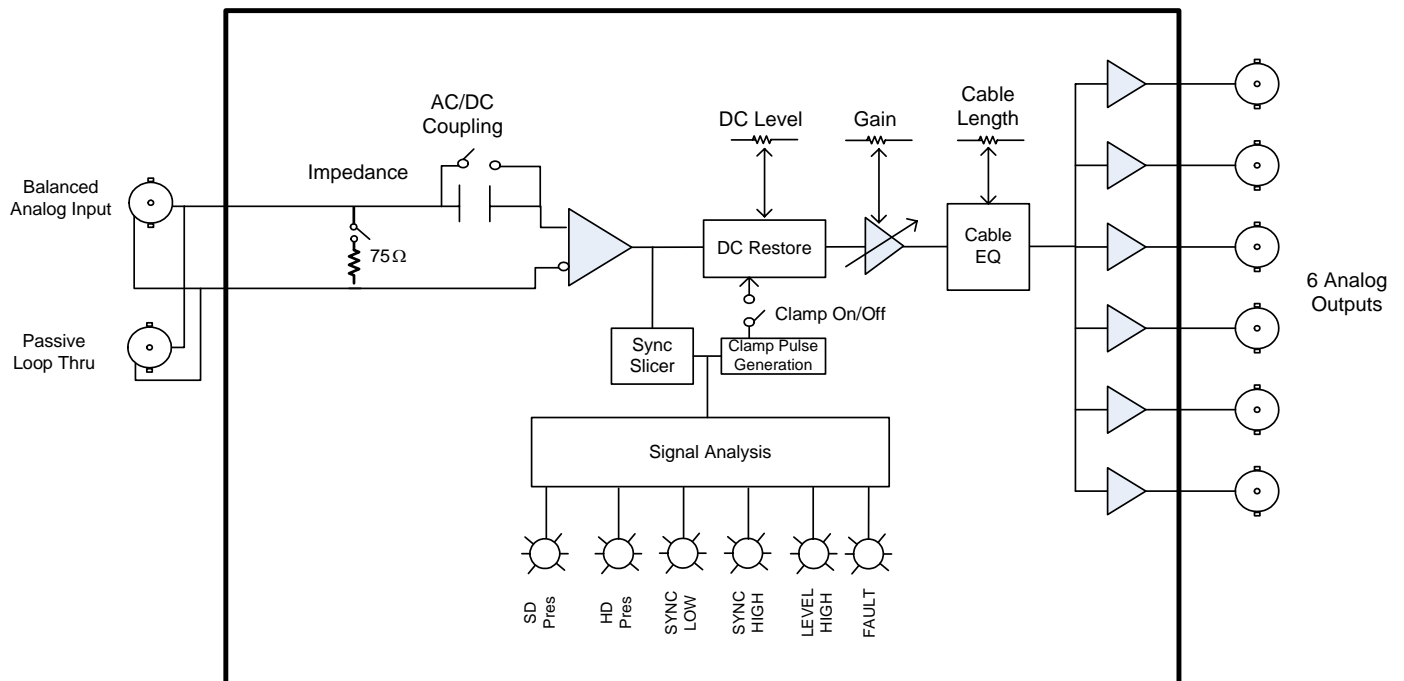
Balanced Analog Input

Passive Loop Thru

Impedance

AC/DC Coupling

$75\Omega$

DC Level

Gain

Cable Length

DC Restore

Cable EQ

Clamp On/Off

Sync Slicer

Clamp Pulse Generation

Signal Analysis

SD Pres

HD Pres

SYNC LOW

SYNC HIGH

LEVEL HIGH

FAULT

6 Analog Outputs